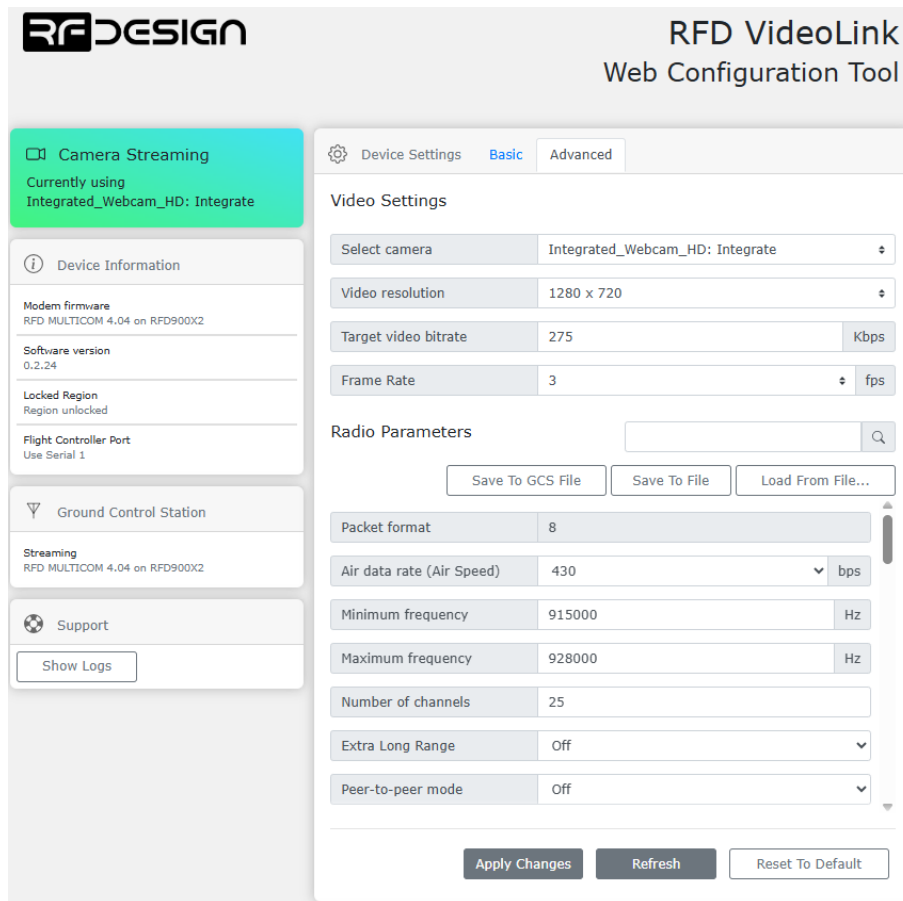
RFDESIGN

RFD VideoLink
Web Configuration Tool

Camera Streaming
Currently using
Integrated_Webcam_HD: Integrate

Device Information

Modem firmware
RFD MULTICOM 4.04 on RFD900X2

Software version
0.2.24

Locked Region
Region unlocked

Flight Controller Port
Use Serial 1

Ground Control Station

Streaming
RFD MULTICOM 4.04 on RFD900X2

Support

Show Logs

Device Settings | Basic | Advanced

Video Settings

| | | |
|---|---|---|
| Select camera | Integrated_Webcam_HD: Integrate | |
| Video resolution | 1280 x 720 | |
| Target video bitrate | 275 | Kbps |
| Frame Rate | 3 | fps |

Radio Parameters

Save To GCS File | Save To File | Load From File...

| | | |
|---|---|---|
| Packet format | 8 | |
| Air data rate (Air Speed) | 430 | bps |
| Minimum frequency | 915000 | Hz |
| Maximum frequency | 928000 | Hz |
| Number of channels | 25 | |
| Extra Long Range | Off | |
| Peer-to-peer mode | Off | |

Apply Changes | Refresh | Reset To Default